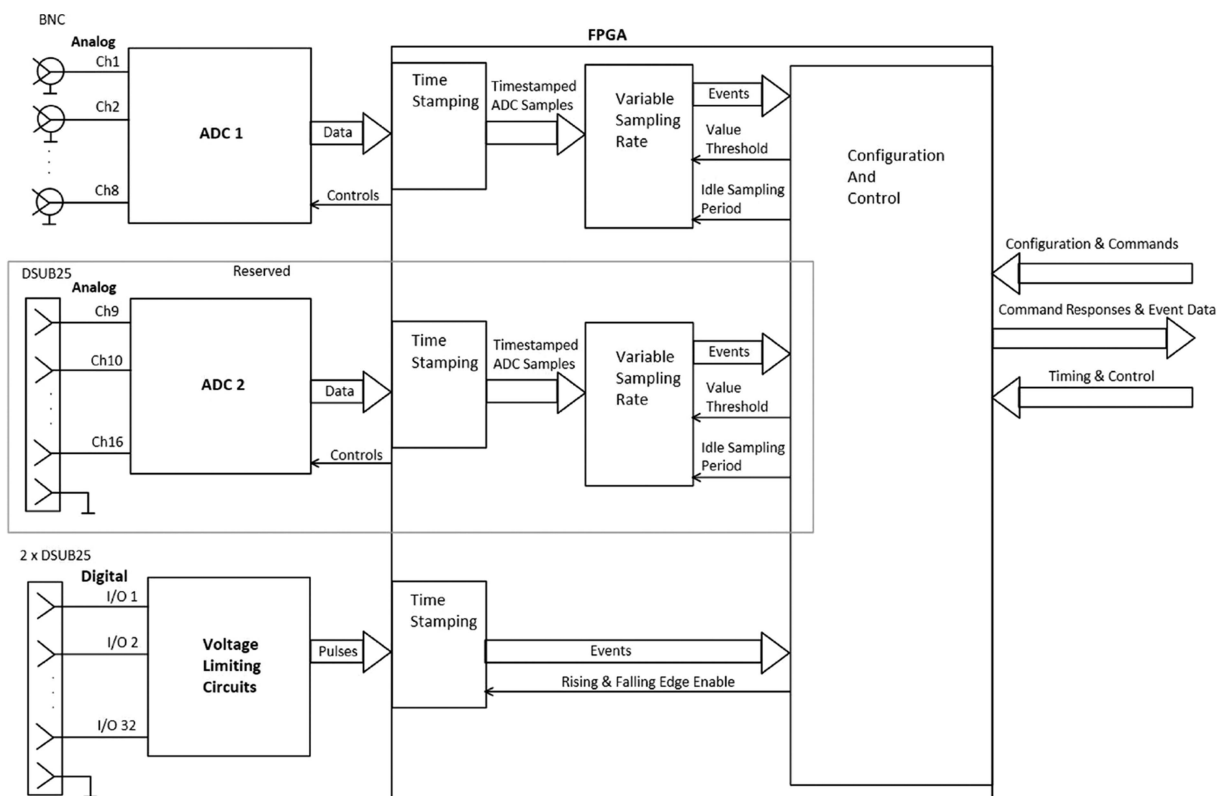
BNC

Analog

Ch1

Ch2

Ch8

ADC 1

Data

Controls

FPGA

Time Stamping

Timestamped ADC Samples

Variable Sampling Rate

Events

Value Threshold

Idle Sampling Period

Configuration And Control

Configuration & Commands

Command Responses & Event Data

Timing & Control

DSUB25

Reserved

Analog

Ch9

Ch10

Ch16

ADC 2

Data

Controls

Time Stamping

Timestamped ADC Samples

Variable Sampling Rate

Events

Value Threshold

Idle Sampling Period

2 x DSUB25

Digital

I/O 1

I/O 2

I/O 32

Voltage Limiting Circuits

Pulses

Time Stamping

Events

Rising & Falling Edge Enable